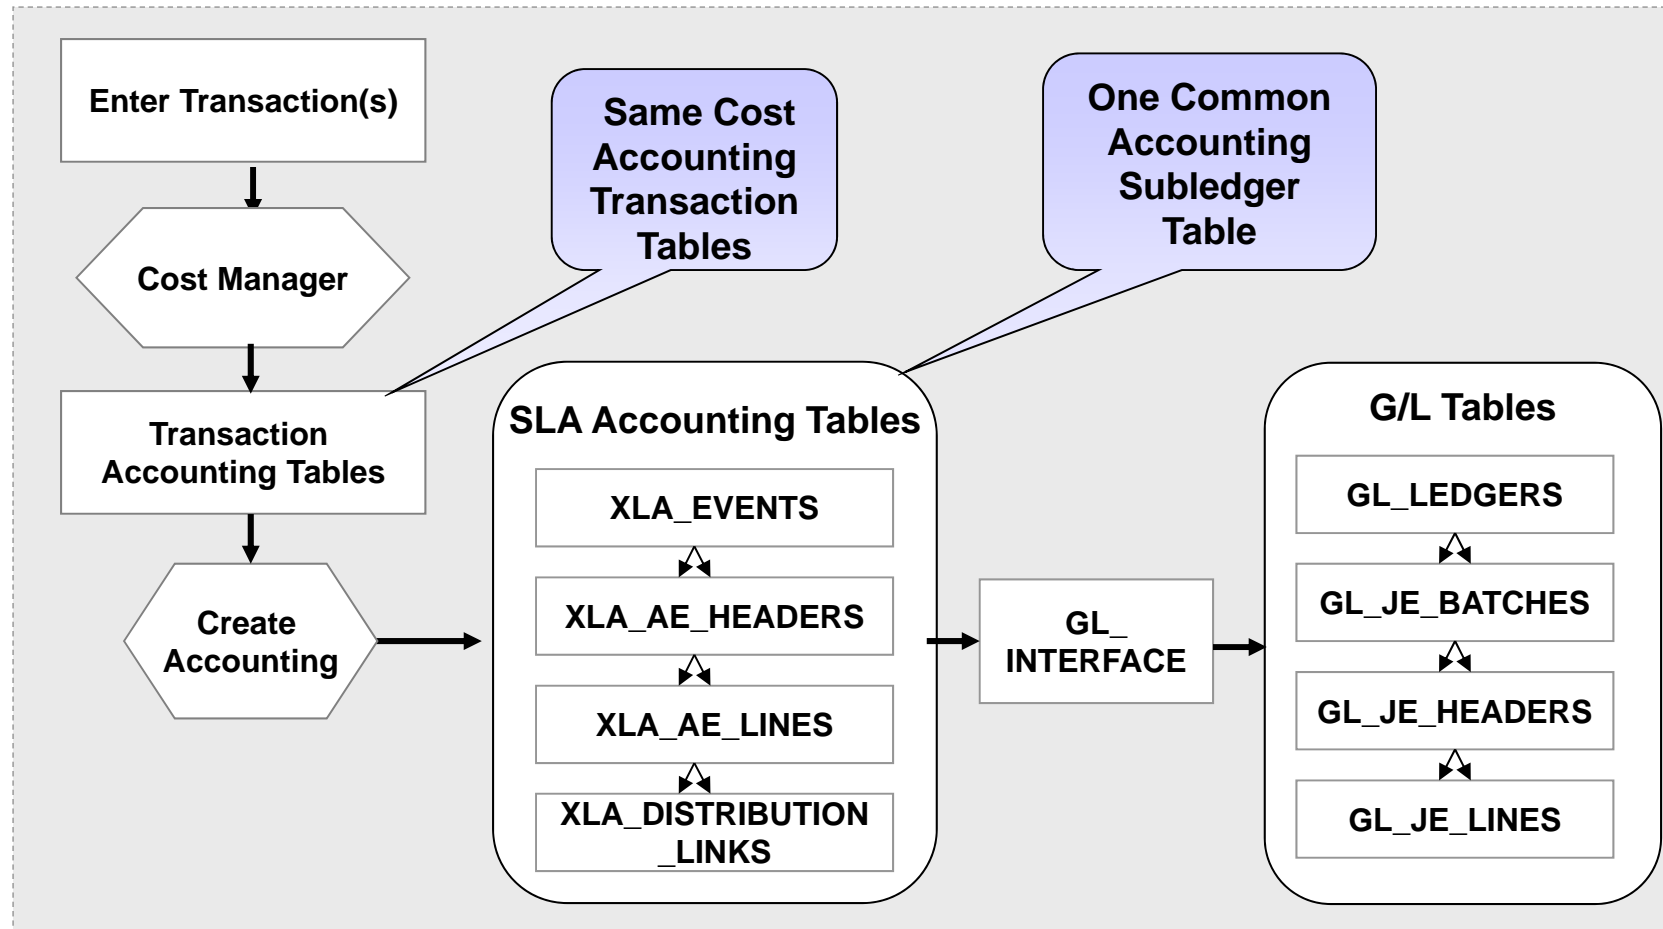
Enter Transaction(s)

Cost Manager

Transaction Accounting Tables

Create Accounting

Same Cost Accounting Transaction Tables

One Common Accounting Subledger Table

SLA Accounting Tables

XLA_EVENTS

XLA_AE_HEADERS

XLA_AE_LINES

XLA_DISTRIBUTION_LINKS

GL_INTERFACE

G/L Tables

GL_LEDGERS

GL_JE_BATCHES

GL_JE_HEADERS

GL_JE_LINES